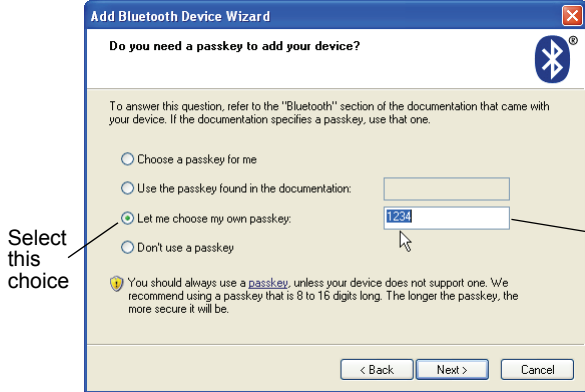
Add Bluetooth Device Wizard

Do you need a passkey to add your device?

To answer this question, refer to the "Bluetooth" section of the documentation that came with your device. If the documentation specifies a passkey, use that one.

Choose a passkey for me

Use the passkey found in the documentation:

Let me choose my own passkey: 1234

Don't use a passkey

Select this choice

You should always use a passkey, unless your device does not support one. We recommend using a passkey that is 8 to 16 digits long. The longer the passkey, the more secure it will be.

< Back Next > Cancel